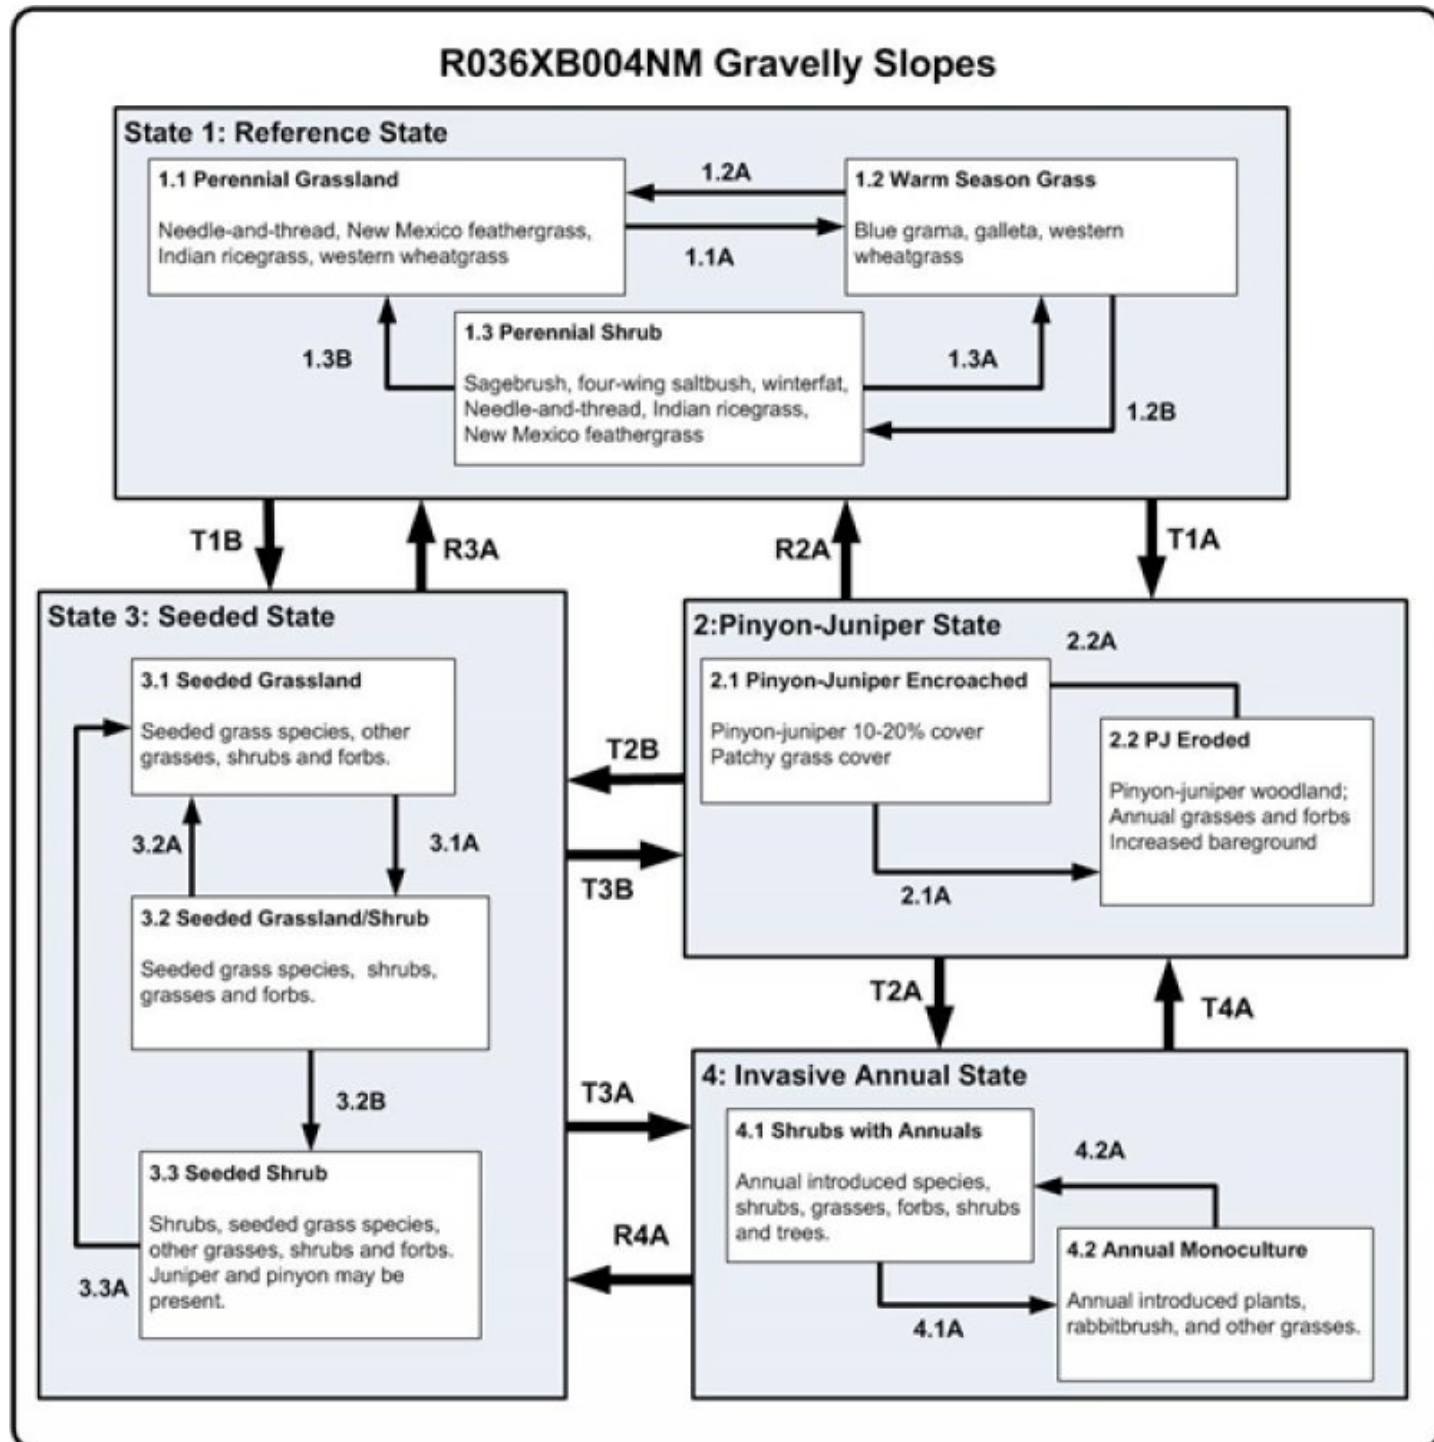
R036XB004NM Gravelly Slopes

State 1: Reference State

1.1 Perennial Grassland

Needle-and-thread, New Mexico feathergrass, Indian ricegrass, western wheatgrass

1.2A

1.1A

1.2 Warm Season Grass

Blue grama, galleta, western wheatgrass

1.3B

1.3 Perennial Shrub

Sagebrush, four-wing saltbush, winterfat, Needle-and-thread, Indian ricegrass, New Mexico feathergrass

1.3A

1.2B

T1B

R3A

R2A

T1A

State 3: Seeded State

3.1 Seeded Grassland

Seeded grass species, other grasses, shrubs and forbs.

3.2A

3.1A

3.2 Seeded Grassland/Shrub

Seeded grass species, shrubs, grasses and forbs.

3.2B

3.3 Seeded Shrub

Shrubs, seeded grass species, other grasses, shrubs and forbs. Juniper and pinyon may be present.

3.3A

T2B

T3B

T3A

R4A

2:Pinyon-Juniper State

2.2A

2.1 Pinyon-Juniper Encroached

Pinyon-juniper 10-20% cover
Patchy grass cover

2.2 PJ Eroded

Pinyon-juniper woodland; Annual grasses and forbs Increased bareground

2.1A

T2A

T4A

4: Invasive Annual State

4.1 Shrubs with Annuals

Annual introduced species, shrubs, grasses, forbs, shrubs and trees.

4.2A

4.2 Annual Monoculture

Annual introduced plants, rabbitbrush, and other grasses.

4.1A